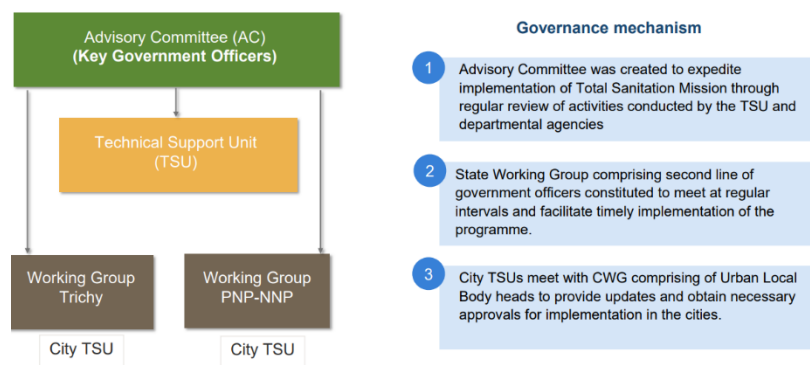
Advisory Committee (AC)
(Key Government Officers)

Technical Support Unit
(TSU)

Working Group
Trichy

Working Group
PNP-NNP

City TSU

City TSU

Governance mechanism

1 Advisory Committee was created to expedite implementation of Total Sanitation Mission through regular review of activities conducted by the TSU and departmental agencies

2 State Working Group comprising second line of government officers constituted to meet at regular intervals and facilitate timely implementation of the programme.

3 City TSUs meet with CWG comprising of Urban Local Body heads to provide updates and obtain necessary approvals for implementation in the cities.